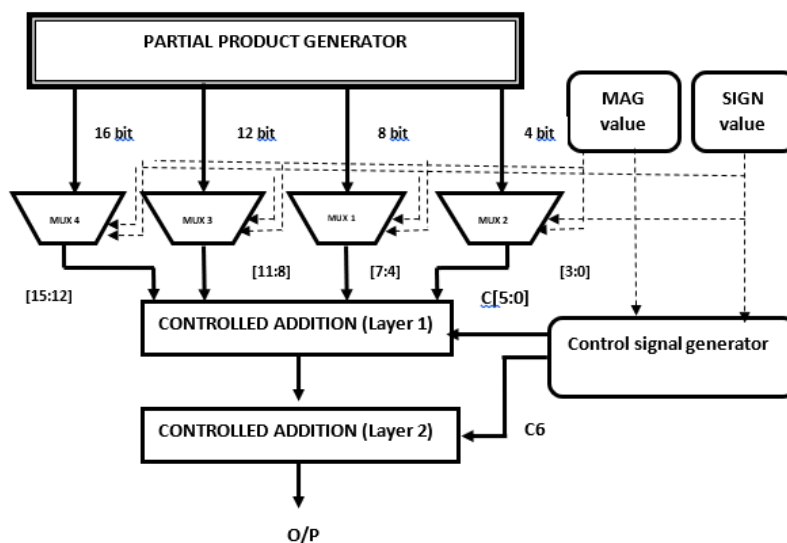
PARTIAL PRODUCT GENERATOR

MAG value

SIGN value

16 bit

12 bit

8 bit

4 bit

MUX 4

MUX 3

MUX 1

MUX 2

[15:12]

[11:8]

[7:4]

[3:0]

C[5:0]

CONTROLLED ADDITION (Layer 1)

Control signal generator

CONTROLLED ADDITION (Layer 2)

C6

O/P